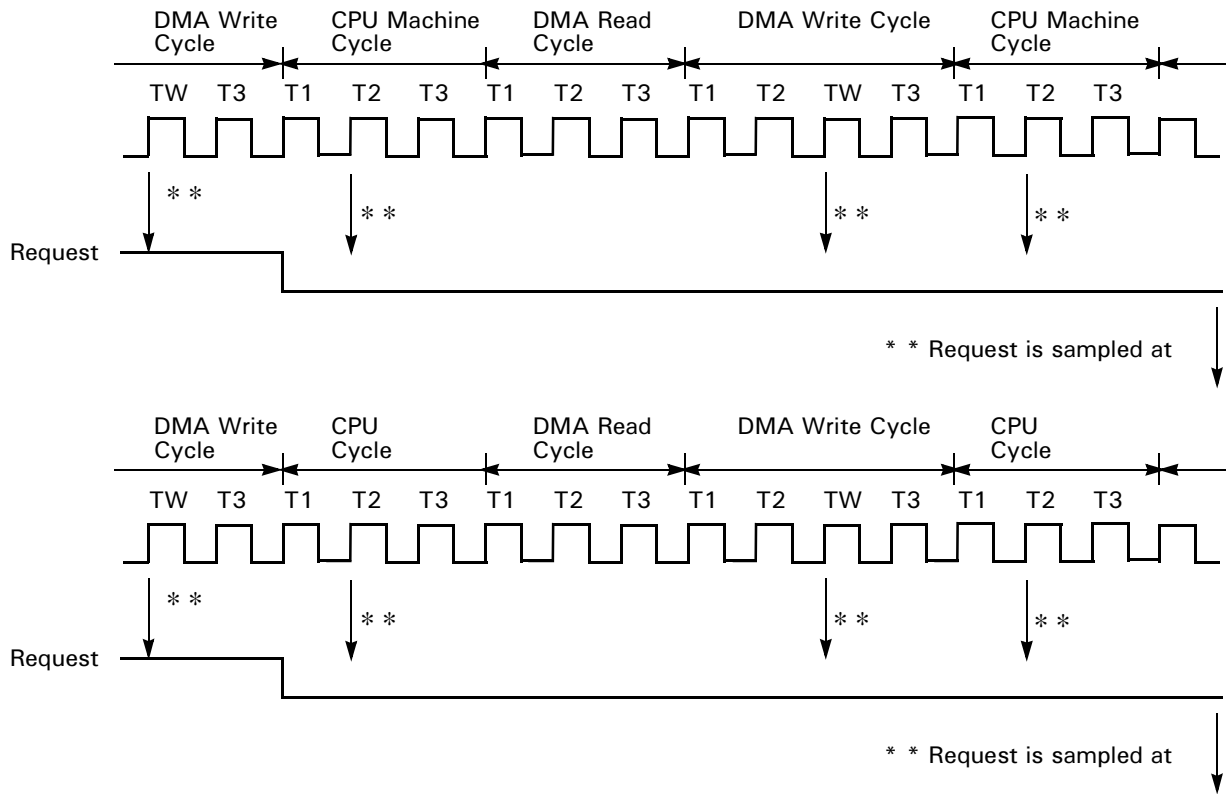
DMA Write Cycle

CPU Machine Cycle

DMA Read Cycle

DMA Write Cycle

CPU Machine Cycle

TW T3 T1 T2 T3 T1 T2 T3 T1 T2 TW T3 T1 T2 T3

* *

* *

* *

* *

Request

* * Request is sampled at

DMA Write Cycle

CPU Cycle

DMA Read Cycle

DMA Write Cycle

CPU Cycle

TW T3 T1 T2 T3 T1 T2 T3 T1 T2 TW T3 T1 T2 T3

* *

* *

* *

* *

Request

* * Request is sampled at